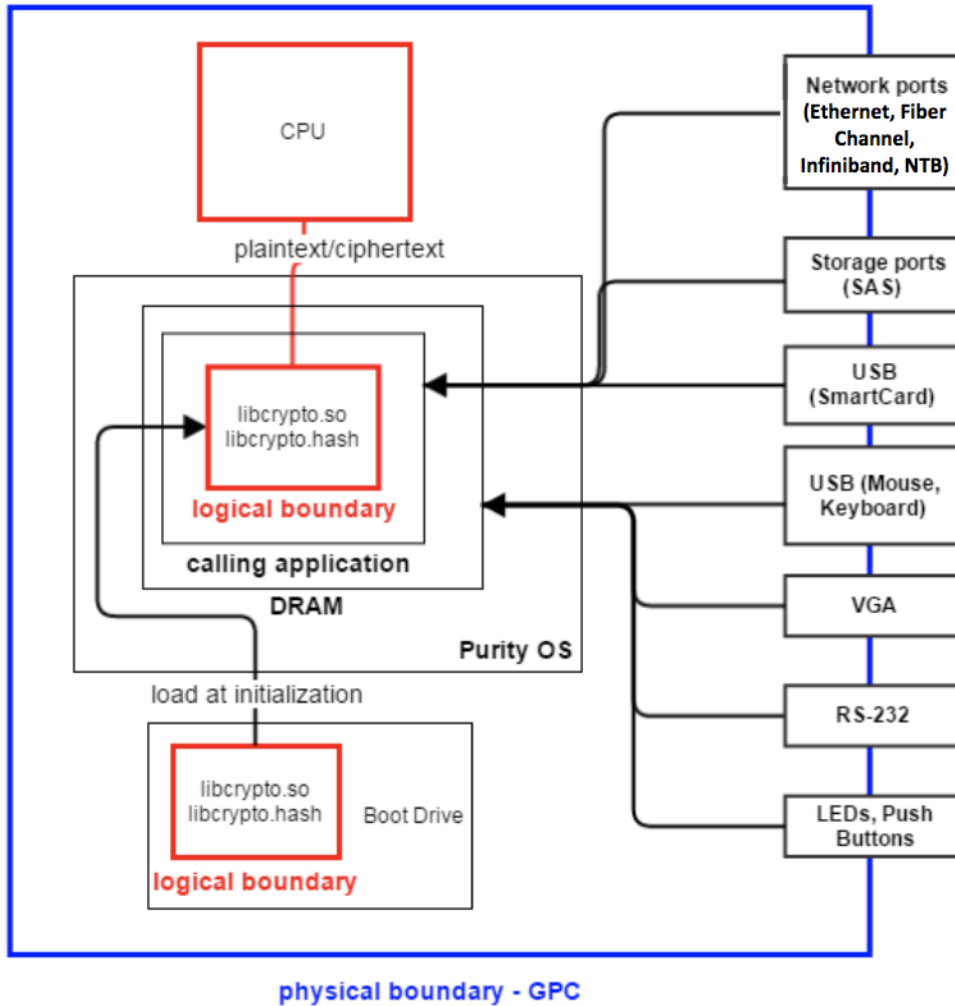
CPU

plaintext/ciphertext

libcrypto.so
libcrypto.hash

logical boundary

calling application

DRAM

Purity OS

load at initialization

libcrypto.so
libcrypto.hash

Boot Drive

logical boundary

Network ports (Ethernet, Fiber Channel, Infiniband, NTB)

Storage ports (SAS)

USB (SmartCard)

USB (Mouse, Keyboard)

VGA

RS-232

LEDs, Push Buttons

physical boundary - GPC